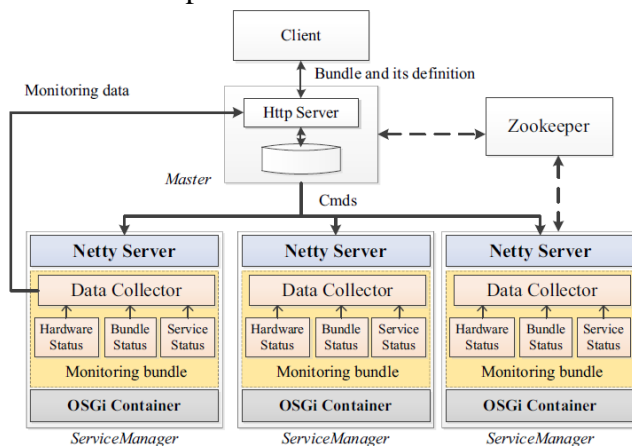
Client

Bundle and its definition

Monitoring data

Http Server

Zookeeper

Master

Cmds

Netty Server

Data Collector

Hardware Status

Bundle Status

Service Status

Monitoring bundle

OSGi Container

ServiceManager

Netty Server

Data Collector

Hardware Status

Bundle Status

Service Status

Monitoring bundle

OSGi Container

ServiceManager

Netty Server

Data Collector

Hardware Status

Bundle Status

Service Status

Monitoring bundle

OSGi Container

ServiceManager